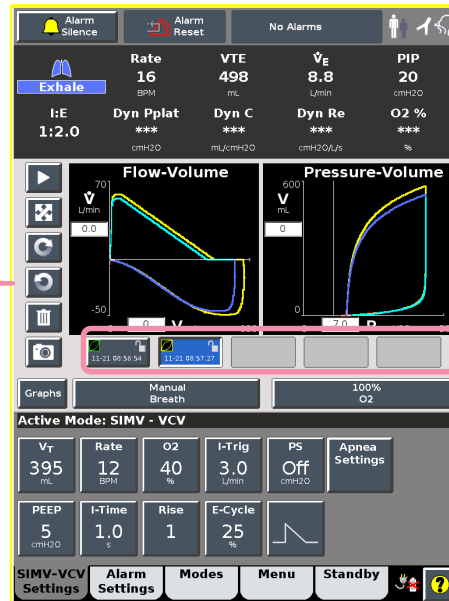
Alarm Silence

Alarm Reset

No Alarms

Exhale

Rate
16
BPM

VTE
498
mL

$\dot{V}_E$
8.8
L/min

PIP
20
cmH2O

I:E
1:2.0

Dyn Pplat
***
cmH2O

Dyn C
***
mL/cmH2O

Dyn Re
***
cmH2O/L/s

O2 %
***
%

Flow-Volume

70
$\dot{V}$
L/min
0.0
-50
0
V

Pressure-Volume

600
V
mL
0
0
7.0
P

11-21 08:56:54

11-21 08:57:27

Graphs

Manual Breath

100%
O2

Active Mode: SIMV - VCV

$V_T$
395
mL

Rate
12
BPM

O2
40
%

I-Trig
3.0
L/min

PS
Off
cmH2O

Apnea Settings

PEEP
5
cmH2O

I-Time
1.0
s

Rise
1

E-Cycle
25
%

SIMV-VCV Settings

Alarm Settings

Modes

Menu

Standby

?